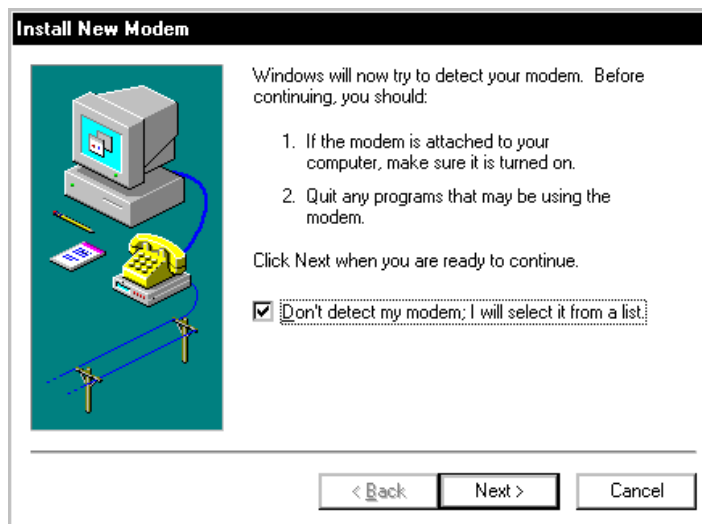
Install New Modem

Windows will now try to detect your modem. Before continuing, you should:

1. If the modem is attached to your computer, make sure it is turned on.

2. Quit any programs that may be using the modem.

Click Next when you are ready to continue.

☑ Don't detect my modem; I will select it from a list.

< Back

Next >

Cancel